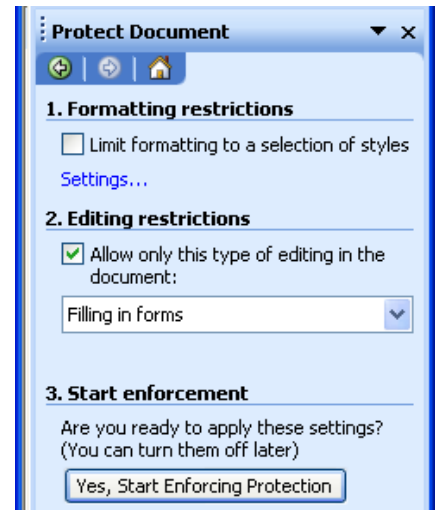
Protect Document

1. Formatting restrictions

Limit formatting to a selection of styles

Settings...

2. Editing restrictions

Allow only this type of editing in the document:

Filling in forms

3. Start enforcement

Are you ready to apply these settings? (You can turn them off later)

Yes, Start Enforcing Protection